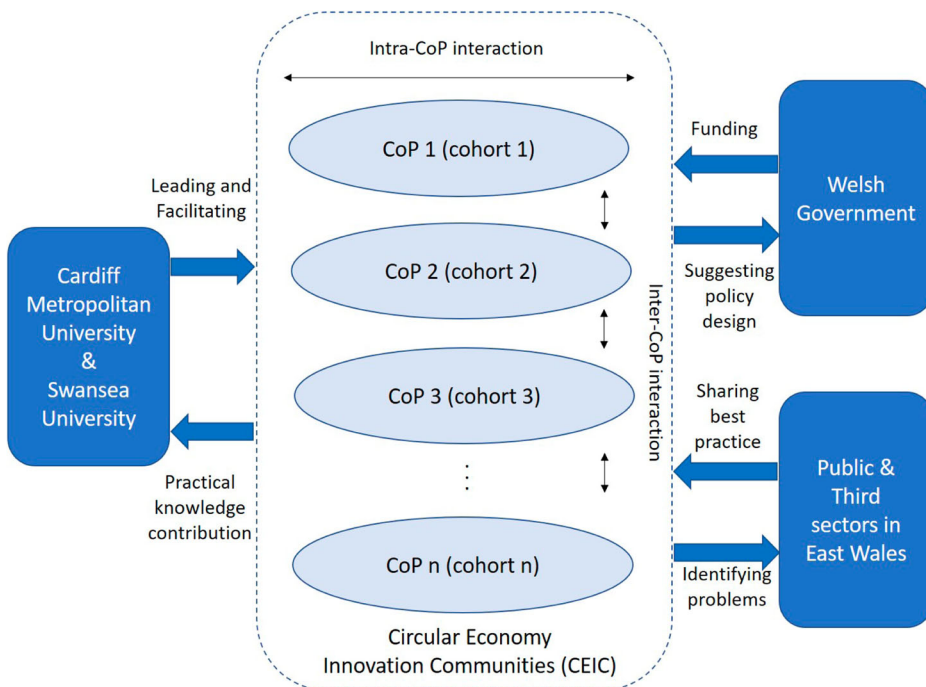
Intra-CoP interaction

CoP 1 (cohort 1)

CoP 2 (cohort 2)

CoP 3 (cohort 3)

⋮

CoP n (cohort n)

Circular Economy Innovation Communities (CEIC)

Inter-CoP interaction

Leading and Facilitating

Cardiff Metropolitan University & Swansea University

Practical knowledge contribution

Funding

Welsh Government

Suggesting policy design

Sharing best practice

Public & Third sectors in East Wales

Identifying problems